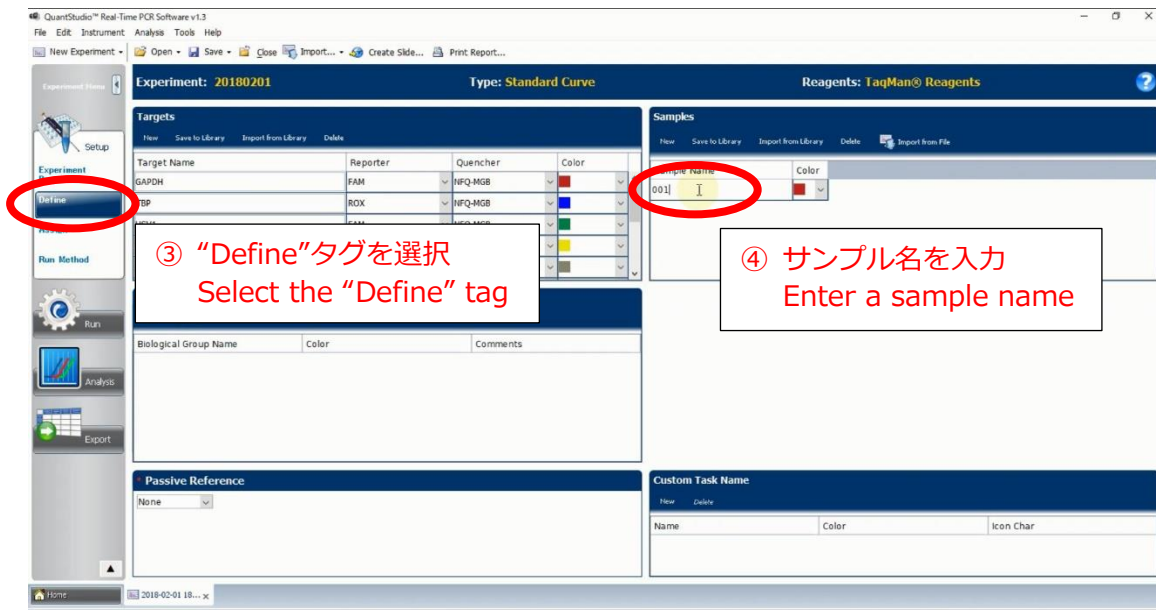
QuantStudio™ Real-Time PCR Software v1.3

File Edit Instrument Analysis Tools Help

New Experiment ▾ Open ▾ Save ▾ Close Import... ▾ Create Slide... Print Report...

Experiment Home

Experiment: 20180201 Type: Standard Curve Reagents: TaqMan® Reagents

Setup

Experiment

Define

Run Method

Run

Analysis

Export

Targets

New Save to Library Import from Library Delete

| Target Name | Reporter | Quencher | Color |
|---|---|---|---|
| GAPDH | FAM | NFQ-MGB | |
| TBP | ROX | NFQ-MGB | |
| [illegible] | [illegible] | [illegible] | |
| | | | |
| | | | |

③ “Define”タグを選択
Select the “Define” tag

| Biological Group Name | Color | Comments |
|---|---|---|

Samples

New Save to Library Import from Library Delete Import from File

| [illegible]ple Name | Color |
|---|---|
| 001 | |

④ サンプル名を入力
Enter a sample name

Passive Reference

None

Custom Task Name

New Delete

| Name | Color | Icon Char |
|---|---|---|

Home

2018-02-01 18... ×